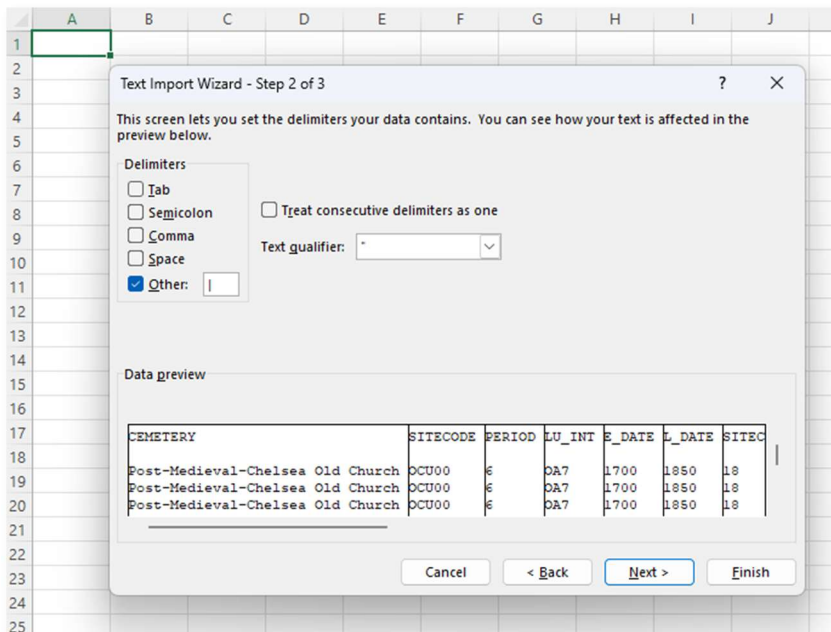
| | A | B | C | D | E | F | G | H | I | J |
|---|---|---|---|---|---|---|---|---|---|---|
| 1 | | | | | | | | | | |
| 2 | | | | | | | | | | |
| 3 | | | | | | | | | | |
| 4 | | | | | | | | | | |
| 5 | | | | | | | | | | |
| 6 | | | | | | | | | | |
| 7 | | | | | | | | | | |
| 8 | | | | | | | | | | |
| 9 | | | | | | | | | | |
| 10 | | | | | | | | | | |
| 11 | | | | | | | | | | |
| 12 | | | | | | | | | | |
| 13 | | | | | | | | | | |
| 14 | | | | | | | | | | |
| 15 | | | | | | | | | | |
| 16 | | | | | | | | | | |
| 17 | | | | | | | | | | |
| 18 | | | | | | | | | | |
| 19 | | | | | | | | | | |
| 20 | | | | | | | | | | |
| 21 | | | | | | | | | | |
| 22 | | | | | | | | | | |
| 23 | | | | | | | | | | |
| 24 | | | | | | | | | | |
| 25 | | | | | | | | | | |

Text Import Wizard - Step 2 of 3

?

×

This screen lets you set the delimiters your data contains. You can see how your text is affected in the preview below.

Delimiters

Tab

Semicolon

Comma

Space

Other: |

Treat consecutive delimiters as one

Text qualifier: "

Data preview

| CEMETERY | SITECODE | PERIOD | LU_INT | E_DATE | L_DATE | SITEC |
|---|---|---|---|---|---|---|
| Post-Medieval-Chelsea Old Church | OCU00 | 6 | OA7 | 1700 | 1850 | 18 |
| Post-Medieval-Chelsea Old Church | OCU00 | 6 | OA7 | 1700 | 1850 | 18 |
| Post-Medieval-Chelsea Old Church | OCU00 | 6 | OA7 | 1700 | 1850 | 18 |

Cancel

< Back

Next >

Finish